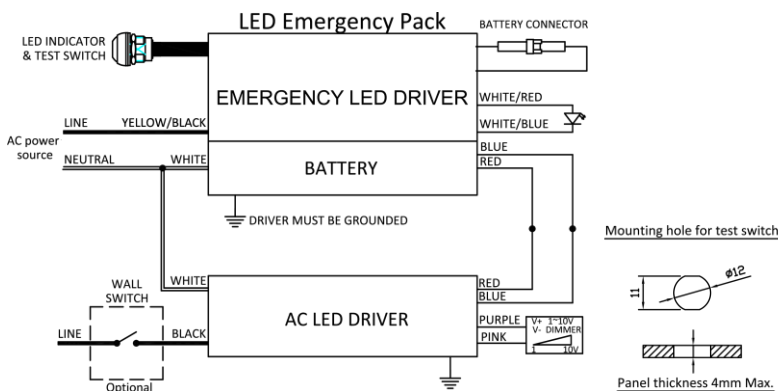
LED Emergency Pack

LED INDICATOR & TEST SWITCH

BATTERY CONNECTOR

EMERGENCY LED DRIVER

WHITE/RED

WHITE/BLUE

LINE

YELLOW/BLACK

AC power source

NEUTRAL

WHITE

BATTERY

BLUE

RED

DRIVER MUST BE GROUNDED

Mounting hole for test switch

$\varnothing 12$

11

WALL SWITCH

WHITE

RED

BLUE

AC LED DRIVER

LINE

BLACK

PURPLE

PINK

V+ 1~10V
V- DIMMER

1

10V

Optional

Panel thickness 4mm Max.